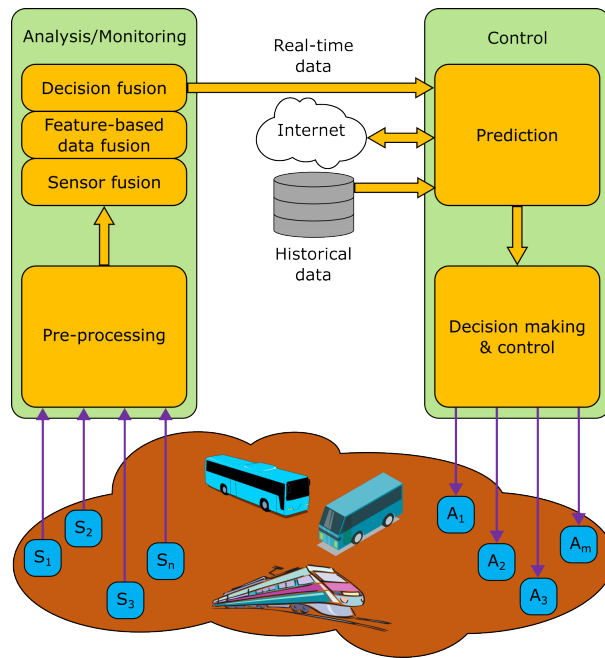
Analysis/Monitoring

Decision fusion

Feature-based data fusion

Sensor fusion

Pre-processing

Real-time data

Internet

Historical data

Control

Prediction

Decision making & control

$S_1$ $S_2$ $S_3$ $S_n$

$A_1$ $A_2$ $A_3$ $A_m$